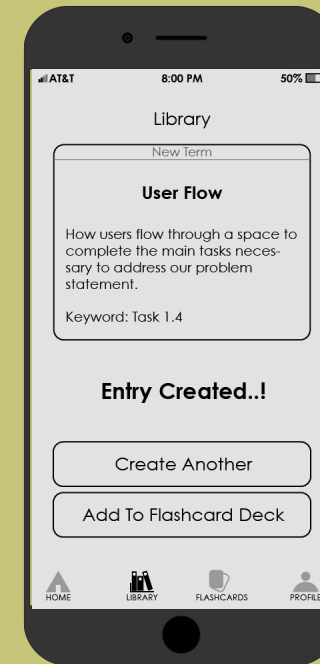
AT&T 8:00 PM 50%

Library

New Term

User Flow

How users flow through a space to complete the main tasks necessary to address our problem statement.

Keyword: Task 1.4

Entry Created..!

Create Another

Add To Flashcard Deck

HOME LIBRARY FLASHCARDS PROFILE